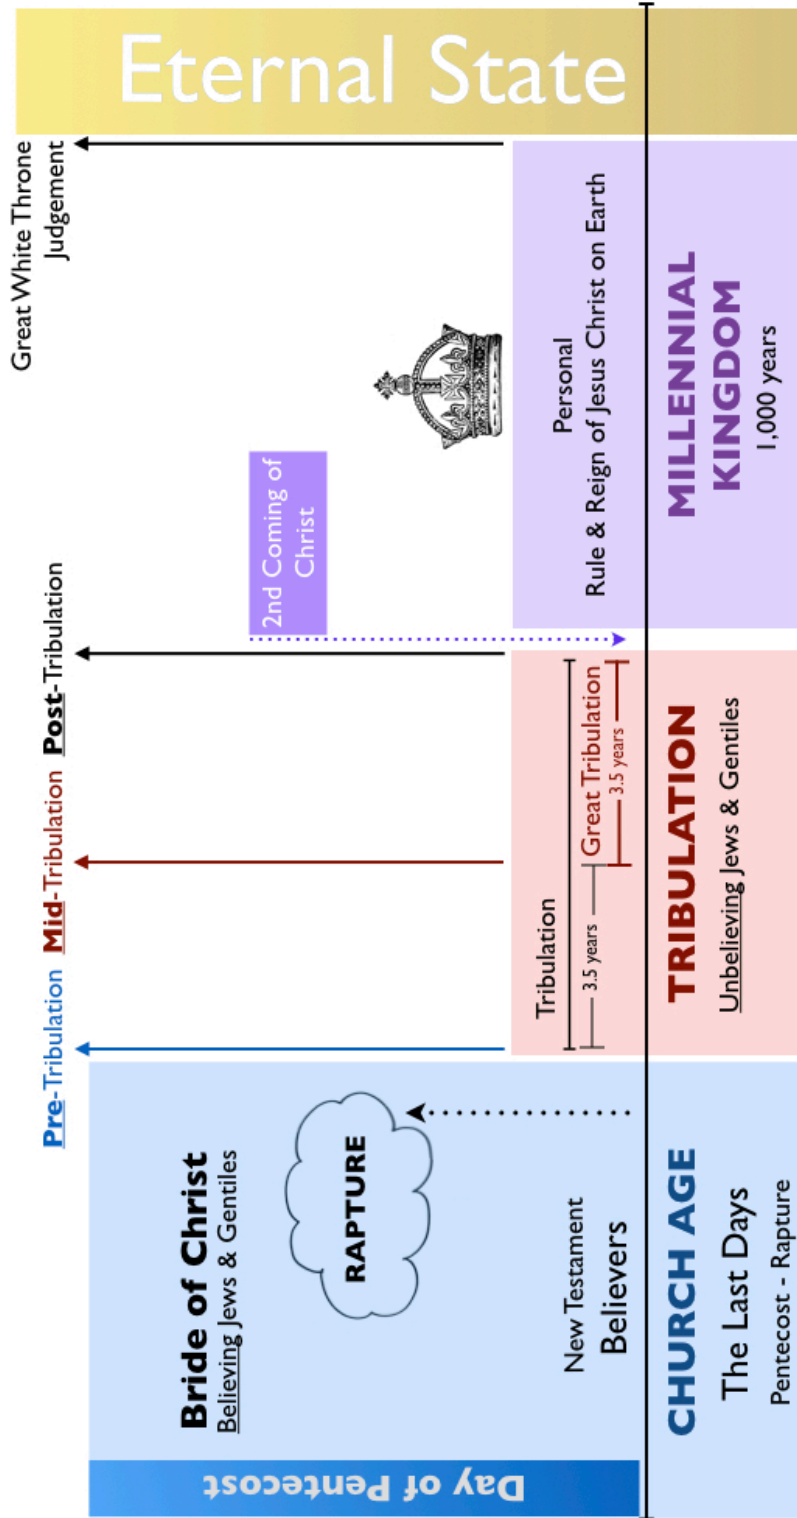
Eternal State

Great White Throne Judgement

Personal Rule & Reign of Jesus Christ on Earth

MILLENNIAL KINGDOM
1,000 years

2nd Coming of Christ

Pre-Tribulation Mid-Tribulation Post-Tribulation

Tribulation
3.5 years
Great Tribulation
3.5 years

TRIBULATION
Unbelieving Jews & Gentiles

Bride of Christ
Believing Jews & Gentiles

RAPTURE

New Testament Believers

CHURCH AGE
The Last Days
Pentecost - Rapture

Day of Pentecost